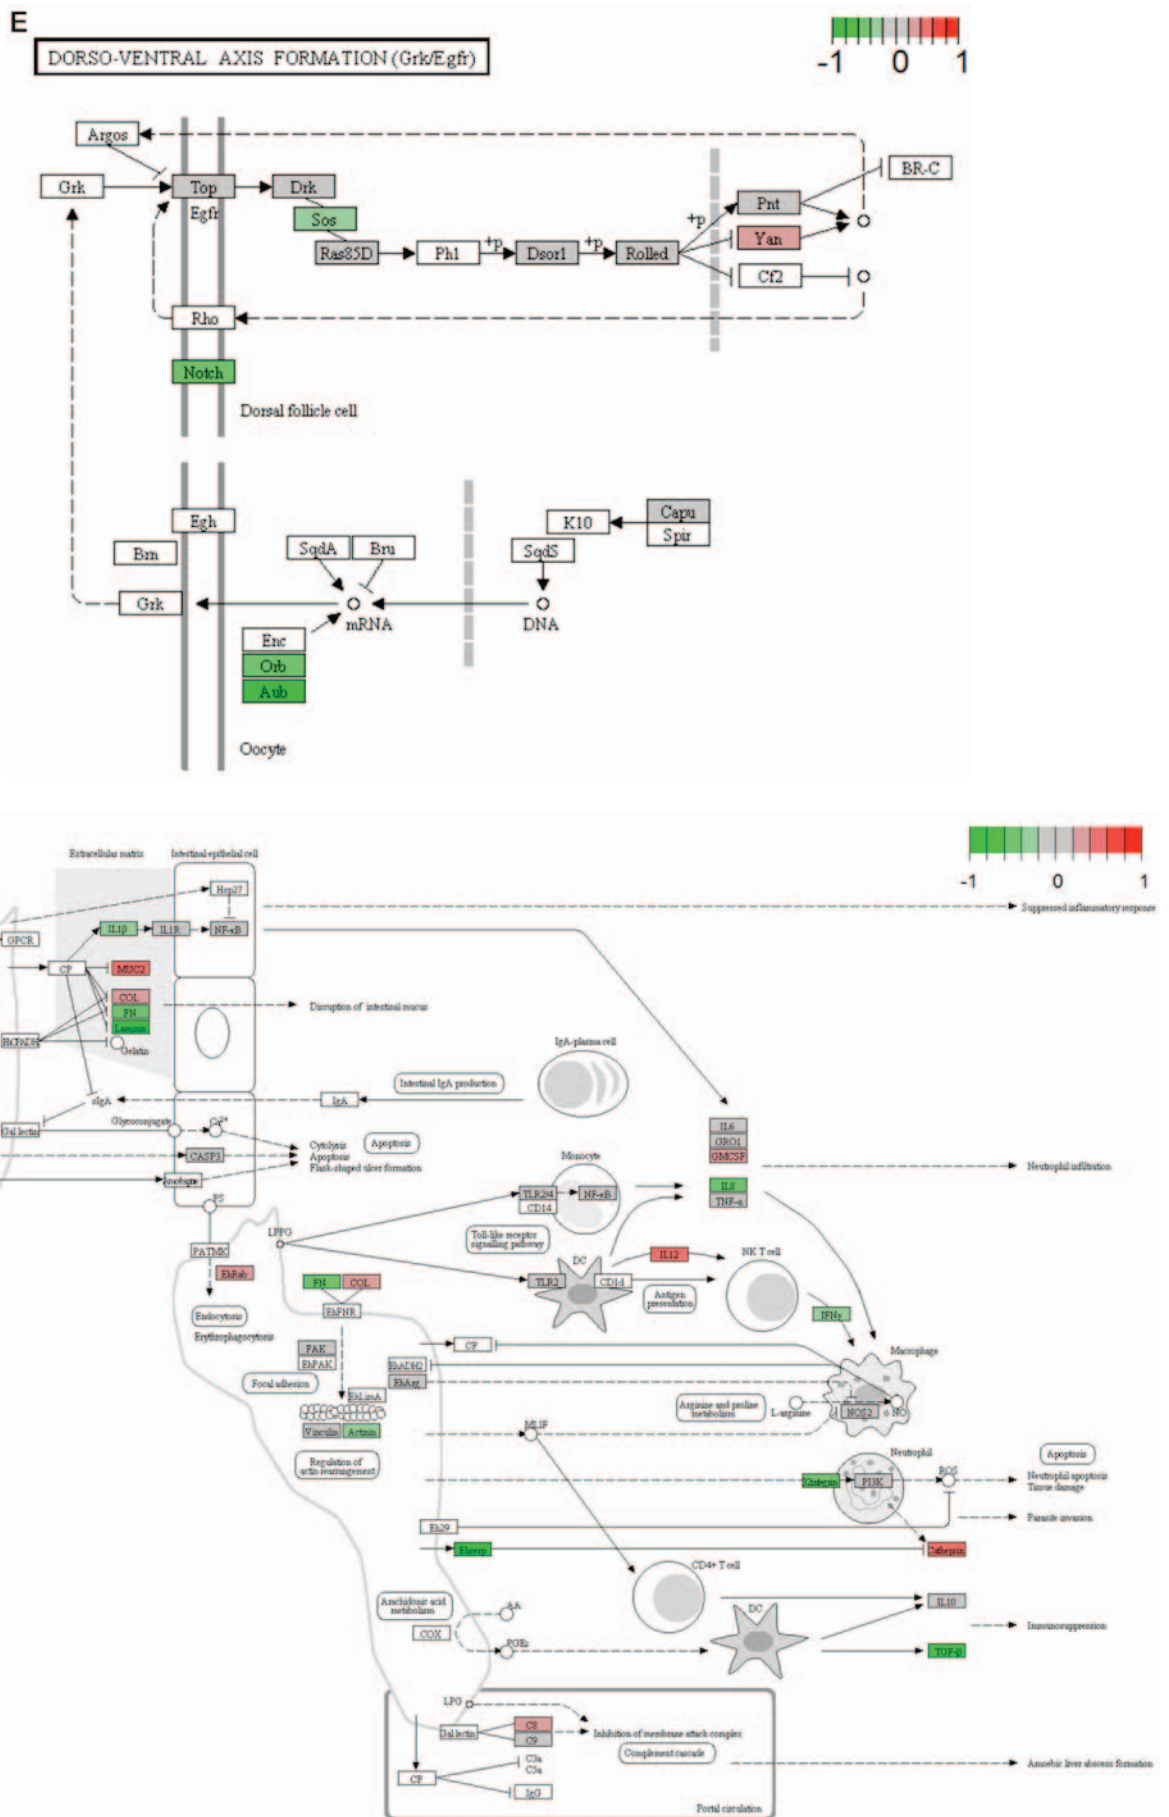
E

DORSO-VENTRAL AXIS FORMATION (Grk/Egfr)

-1 0 1

Argos
Grk
Top
Egfr
Drk
Sos
Ras85D
Phl
+p
Dsor1
+p
Rolled
+p
Pnt
Yan
Cf2
BR-C
Rho
Notch
Dorsal follicle cell

Egh
Brn
Grk
SqdA
Bru
mRNA
Enc
Orb
Aub
K10
Capu
Spir
SqdS
DNA
Oocyte

-1 0 1

Extracellular matrix
Intestinal epithelial cell
Hsp27
GPCR
IL1β
IL1R
NF-κB
Suppressed inflammatory response
CP
MUC2
COL
FN
Laminin
Disruption of intestinal mucus
EhCPADH
Gelatin
IgA-plasma cell
Intestinal IgA production
IgA
sIgA
Gal lectin
Glycoconjugate
Ca2+
CASP3
Cytolysis
Apoptosis
Flask-shaped ulcer formation
Apoptosis
Amoebapore
IL6
GRO1
GMCSF
Neutrophil infiltration
Monocyte
TLR2/4
CD14
NF-κB
IL8
TNF-α
PS
LPPG
Toll-like receptor signaling pathway
PATMK
EhRab
DC
TLR2
CD14
IL12
NK T cell
Antigen presentation
Endocytosis
Erythrophagocytosis
FN
COL
EhFNR
IFNγ
CP
Macrophage
FAK
EhPAK
Focal adhesion
EhADH2
EhArg
EhLimA
Vinculin
Actinin
Arginine and proline metabolism
L-arginine
NOS2
NO
Regulation of actin rearrangement
MLIF
Neutrophil
Apoptosis
Elastase
PI3K
ROS
Neutrophil apoptosis
Tissue damage
Parasite invasion
Eh29
Elserp
Cathepsin
CD4+ T cell
Arachidonic acid metabolism
AA
IL10
COX
PGE2
DC
Immunosuppression
TGF-β
LPG
Gal lectin
C8
C9
Inhibition of membrane attack complex
Complement cascade
C3a
C5a
CP
IgG
Amoebic liver abscess formation
Portal circulation